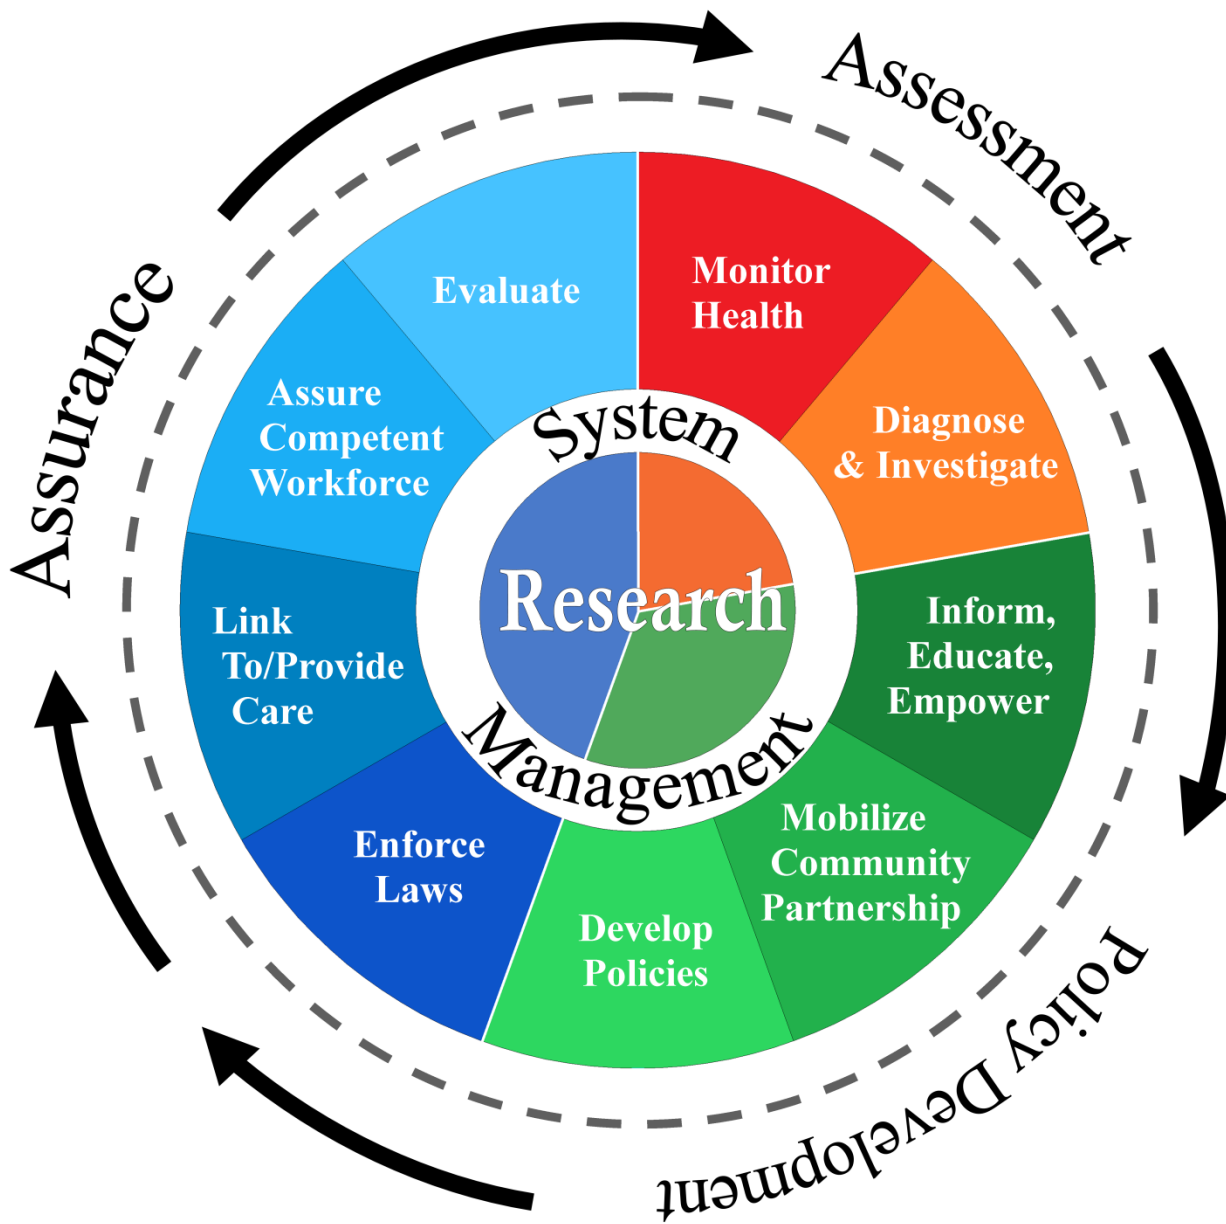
Assessment

Policy Development

Assurance

Monitor Health

Diagnose & Investigate

Inform, Educate, Empower

Mobilize Community Partnership

Develop Policies

Enforce Laws

Link To/Provide Care

Assure Competent Workforce

Evaluate

System

Research

Management